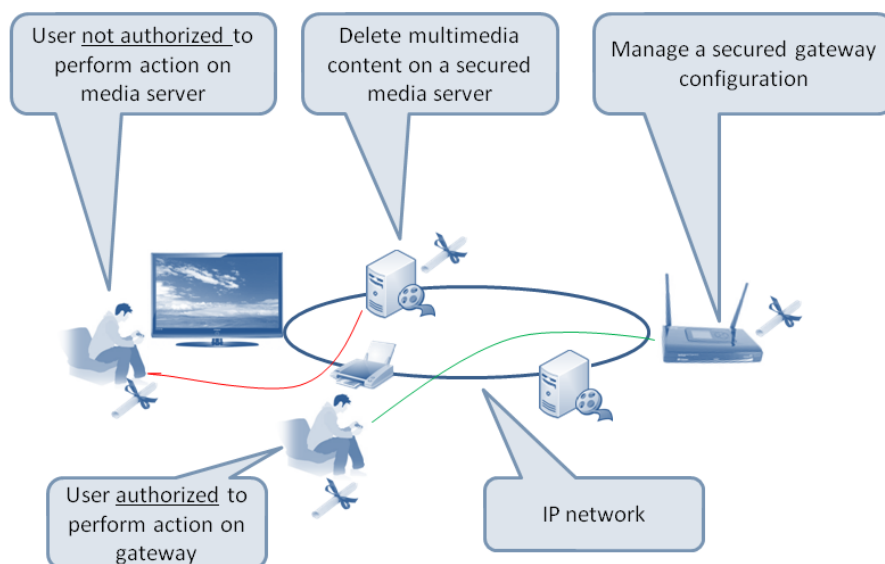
User not authorized to perform action on media server

Delete multimedia content on a secured media server

Manage a secured gateway configuration

User authorized to perform action on gateway

IP network